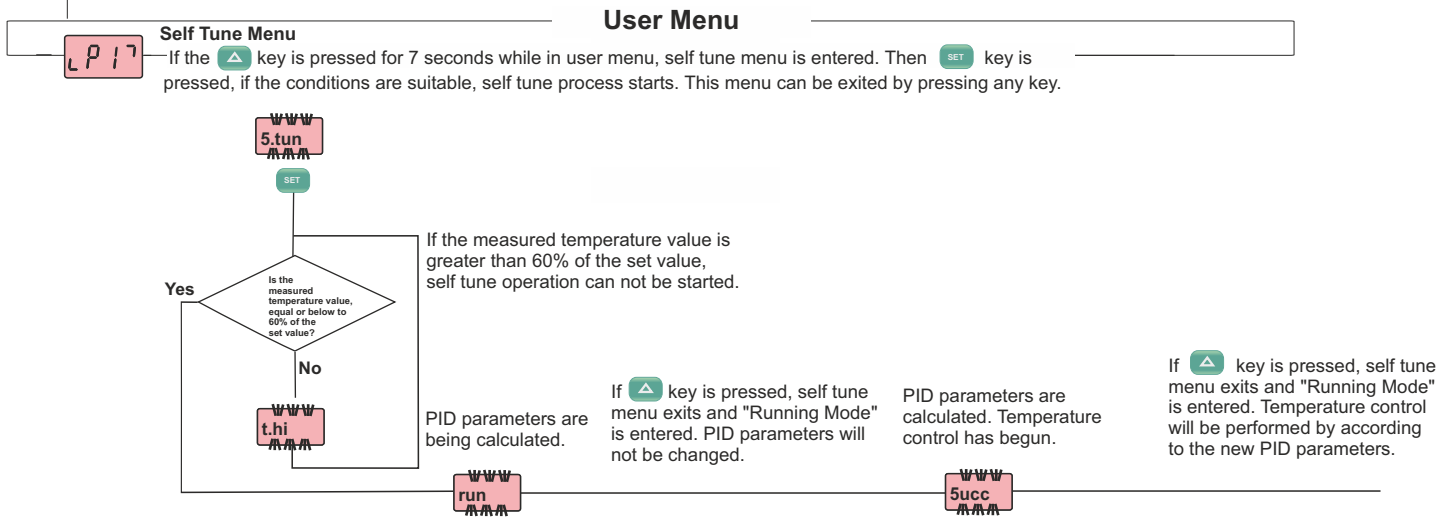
User Menu

Self Tune Menu

LP17

If the key is pressed for 7 seconds while in user menu, self tune menu is entered. Then SET key is pressed, if the conditions are suitable, self tune process starts. This menu can be exited by pressing any key.

5.tun

SET

If the measured temperature value is greater than 60% of the set value, self tune operation can not be started.

Yes

Is the measured temperature value, equal or below to 60% of the set value?

No

t.hi

PID parameters are being calculated.

If key is pressed, self tune menu exits and "Running Mode" is entered. PID parameters will not be changed.

PID parameters are calculated. Temperature control has begun.

If key is pressed, self tune menu exits and "Running Mode" is entered. Temperature control will be performed by according to the new PID parameters.

run

5ucc